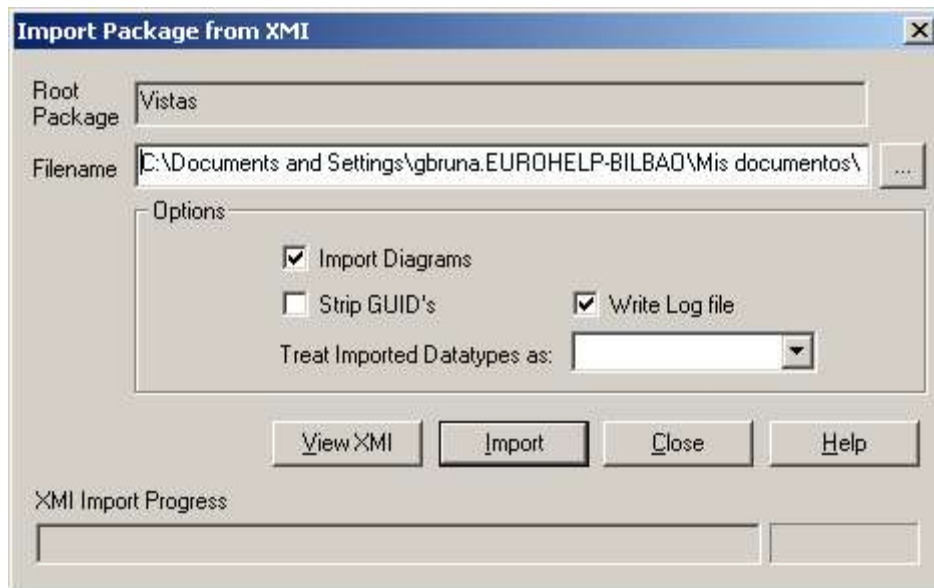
Import Package from XMI

Root Package Vistas

Filename C:\Documents and Settings\gbruna.EUROHELP-BILBAO\Mis documentos\ ...

Options

Import Diagrams

Strip GUID's

Write Log file

Treat Imported Datatypes as:

View XMI Import Close Help

XMI Import Progress